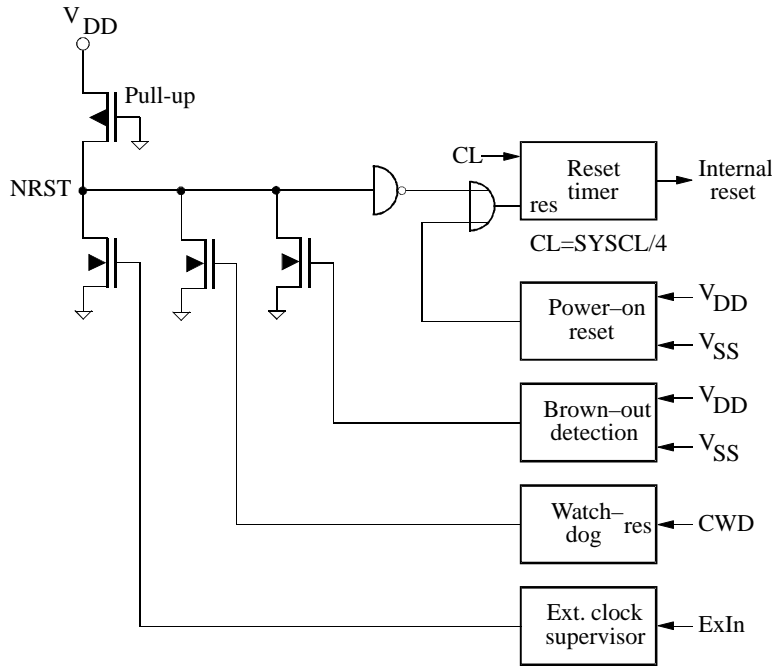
$V_{DD}$

Pull-up

NRST

CL

Reset timer

res

Internal reset

CL=SYSCL/4

Power–on reset

$V_{DD}$

$V_{SS}$

Brown–out detection

$V_{DD}$

$V_{SS}$

Watch–dog

res

CWD

Ext. clock supervisor

ExIn